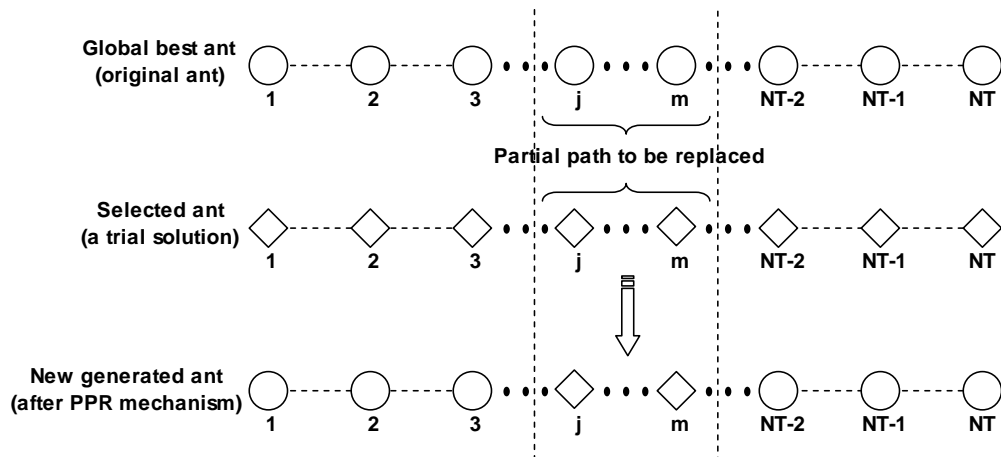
Global best ant
(original ant)

1 2 3 j m NT-2 NT-1 NT

Partial path to be replaced

Selected ant
(a trial solution)

1 2 3 j m NT-2 NT-1 NT

New generated ant
(after PPR mechanism)

1 2 3 j m NT-2 NT-1 NT